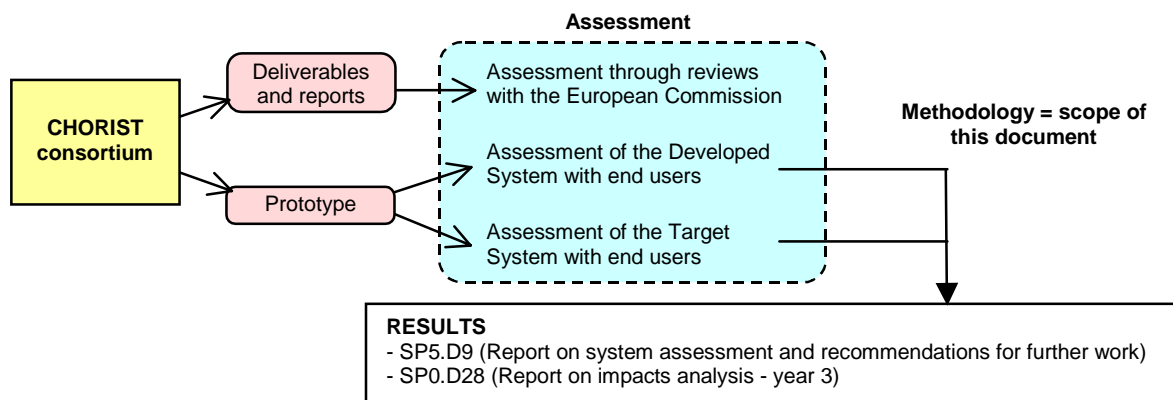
CHORIST consortium

Deliverables and reports

Prototype

Assessment

Assessment through reviews with the European Commission

Assessment of the Developed System with end users

Assessment of the Target System with end users

Methodology = scope of this document

RESULTS
- SP5.D9 (Report on system assessment and recommendations for further work)
- SP0.D28 (Report on impacts analysis - year 3)